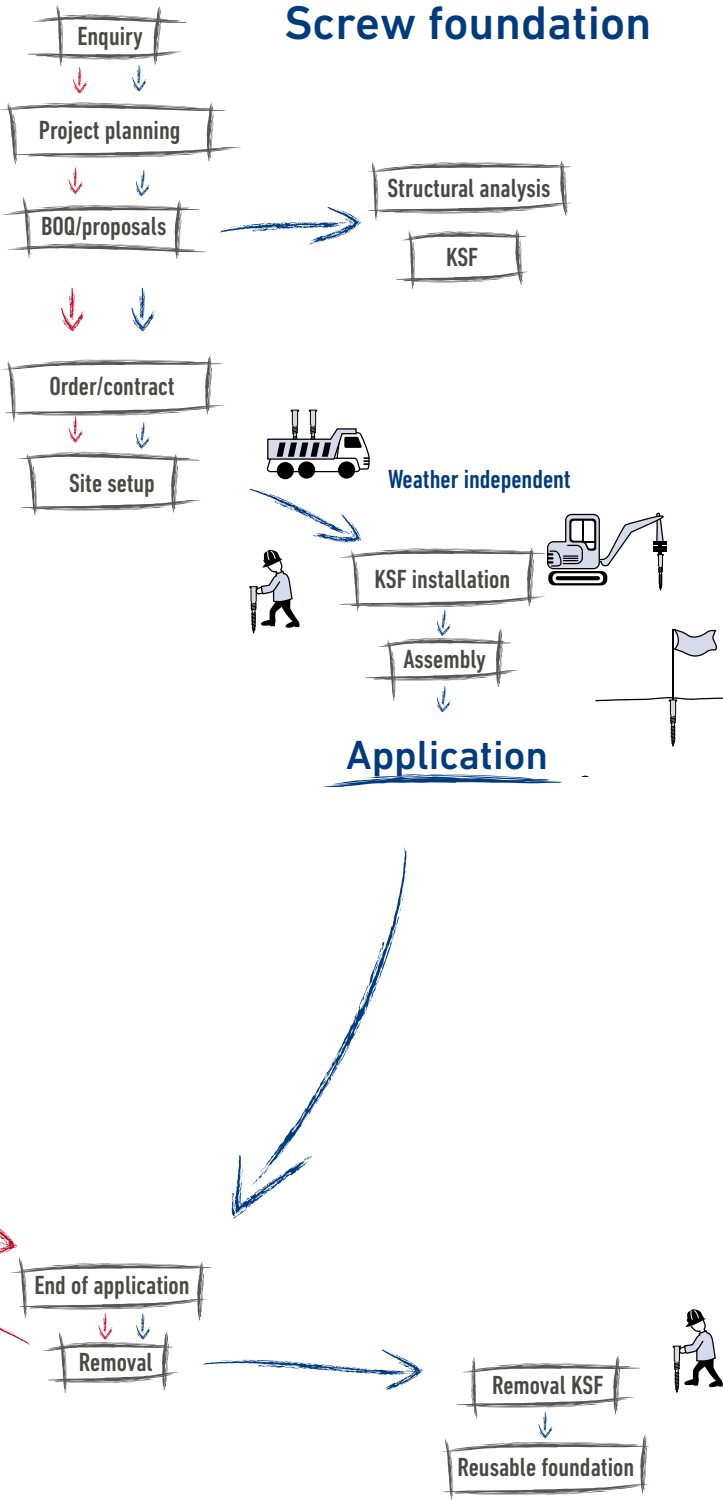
Screw foundation

Enquiry

Project planning

BOQ/proposals

Structural analysis

KSF

Order/contract

Site setup

Weather independent

KSF installation

Assembly

Application

End of application

Removal

Removal KSF

Reusable foundation